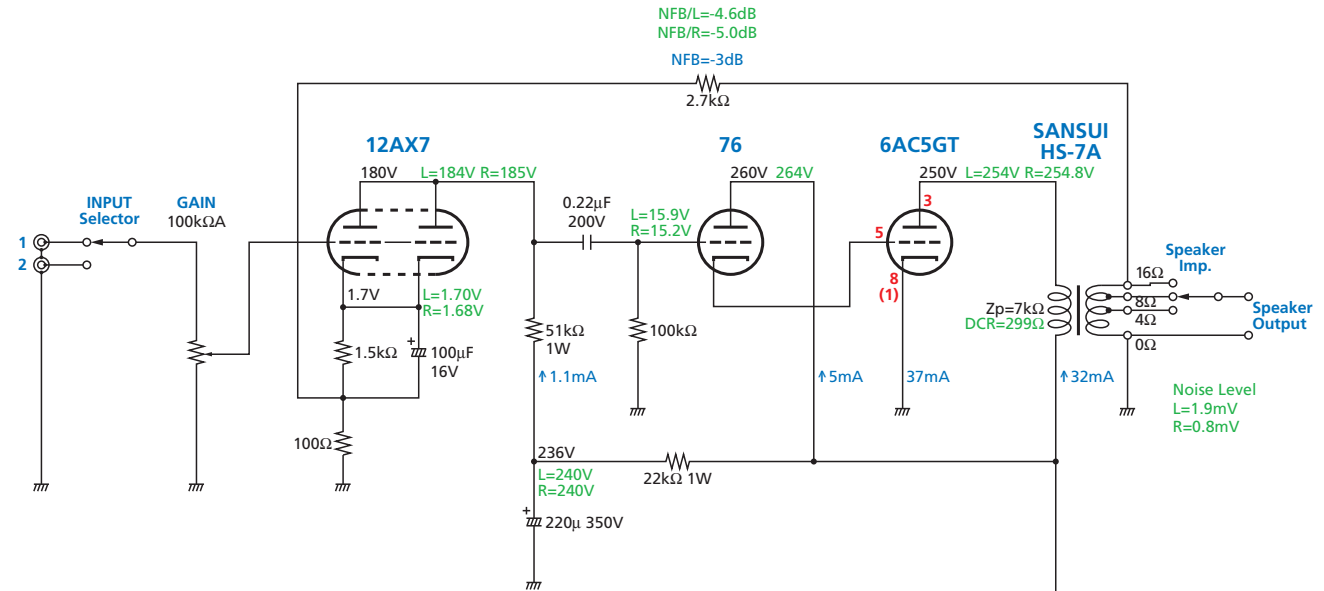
NFB/L=-4.6dB
NFB/R=-5.0dB
NFB=-3dB
2.7kΩ

12AX7
76
6AC5GT
SANSUI
HS-7A

180V L=184V R=185V
0.22μF
200V
L=15.9V
R=15.2V
260V 264V
250V L=254V R=254.8V
3
5
8
(1)

INPUT
Selector
GAIN
100kΩA
1
2

1.7V
L=1.70V
R=1.68V
+
1.5kΩ
100μF
16V
100Ω

51kΩ
1W
1.1mA
100kΩ
5mA
37mA
32mA

Speaker
Imp.
16Ω
8Ω
4Ω
0Ω
Zp=7kΩ
DCR=299Ω
Speaker
Output

Noise Level
L=1.9mV
R=0.8mV

236V
L=240V
R=240V
22kΩ 1W
+
220μ 350V